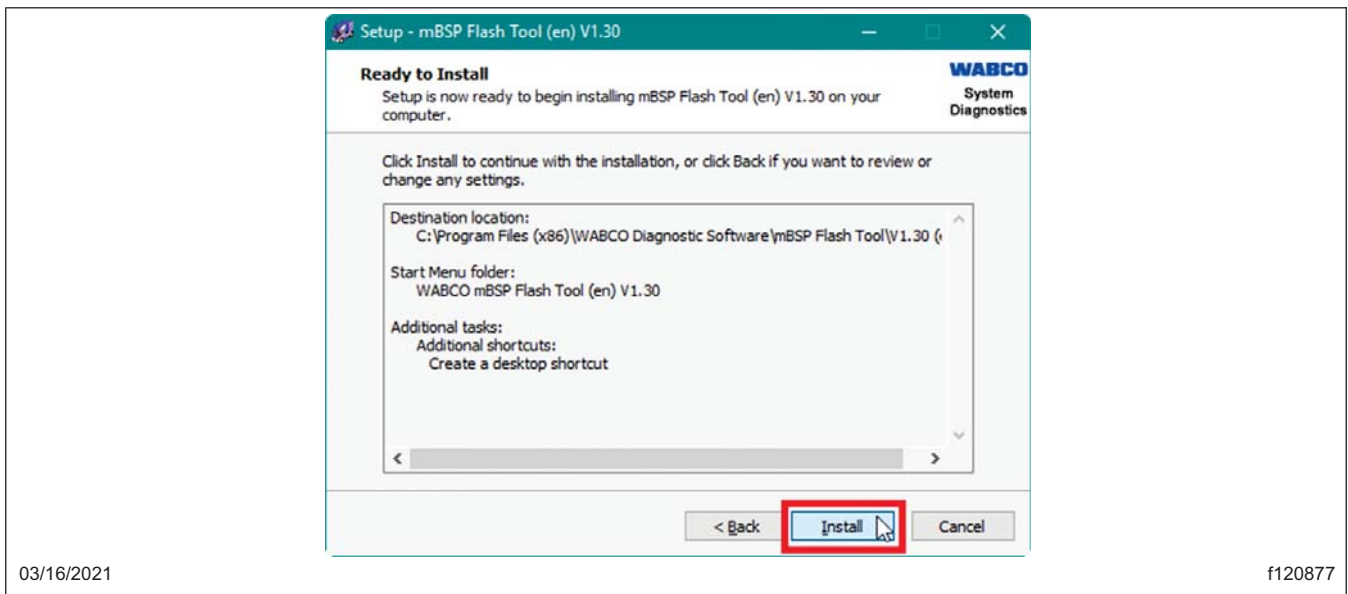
Setup - mBSP Flash Tool (en) V1.30

Ready to Install
Setup is now ready to begin installing mBSP Flash Tool (en) V1.30 on your computer.

WABCO
System Diagnostics

Click Install to continue with the installation, or click Back if you want to review or change any settings.

Destination location:
C:\Program Files (x86)\WABCO Diagnostic Software\mBSP Flash Tool\V1.30 (

Start Menu folder:
WABCO mBSP Flash Tool (en) V1.30

Additional tasks:
Additional shortcuts:
Create a desktop shortcut

< Back
Install
Cancel

03/16/2021
f120877